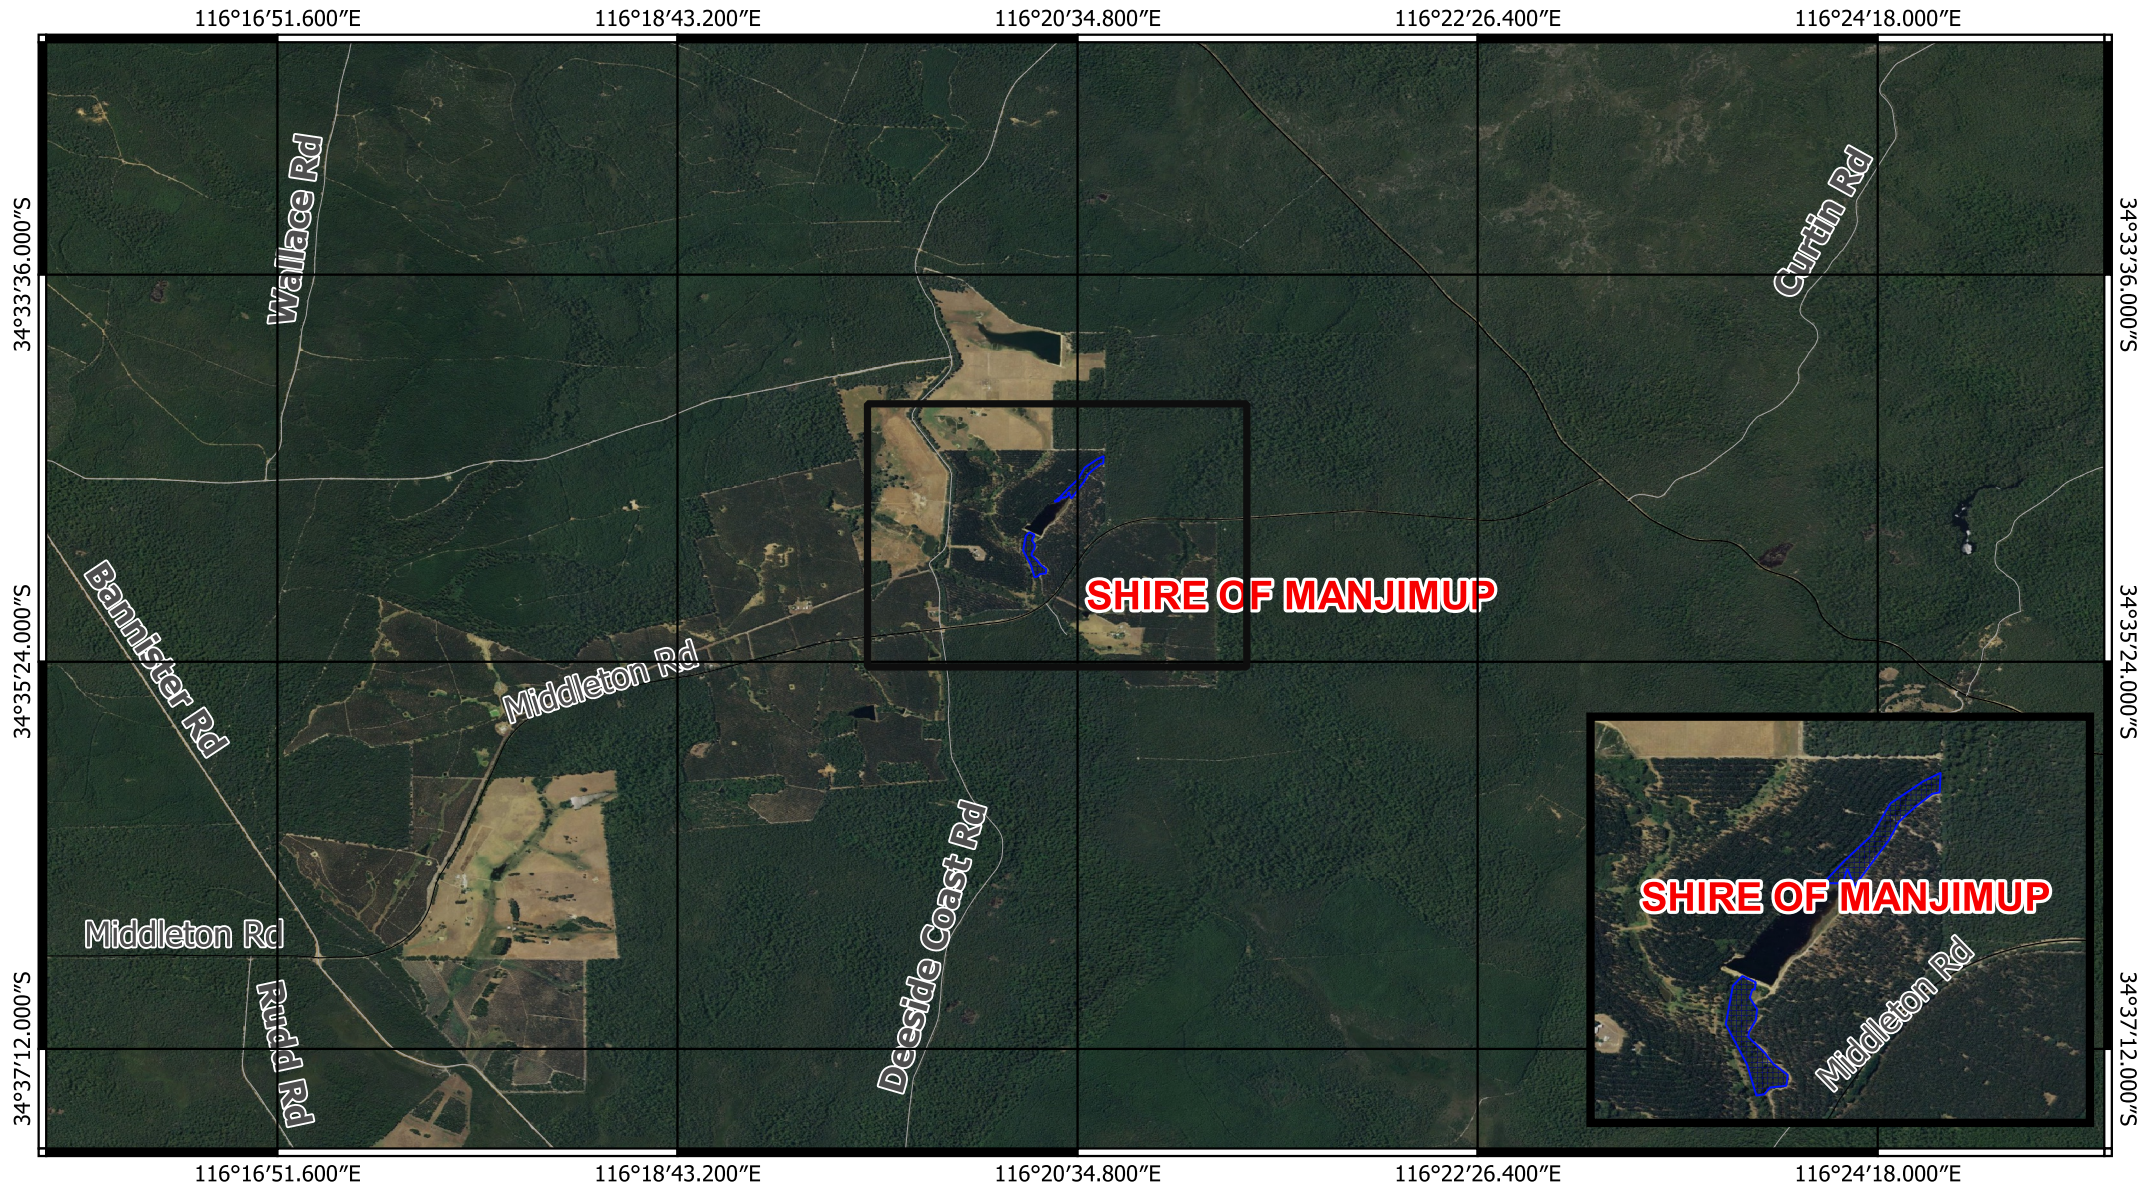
116°16′51.600″E 116°18′43.200″E 116°20′34.800″E 116°22′26.400″E 116°24′18.000″E

34°33′36.000″S
34°35′24.000″S
34°37′12.000″S

Wallace Rd
Curtin Rd
Bannister Rd
Middleton Rd
SHIRE OF MANJIMUP
Middleton Rd
Deeside Coast Rd
Rudd Rd

SHIRE OF MANJIMUP
Middleton Rd

34°33′36.000″S
34°35′24.000″S
34°37′12.000″S

116°16′51.600″E 116°18′43.200″E 116°20′34.800″E 116°22′26.400″E 116°24′18.000″E